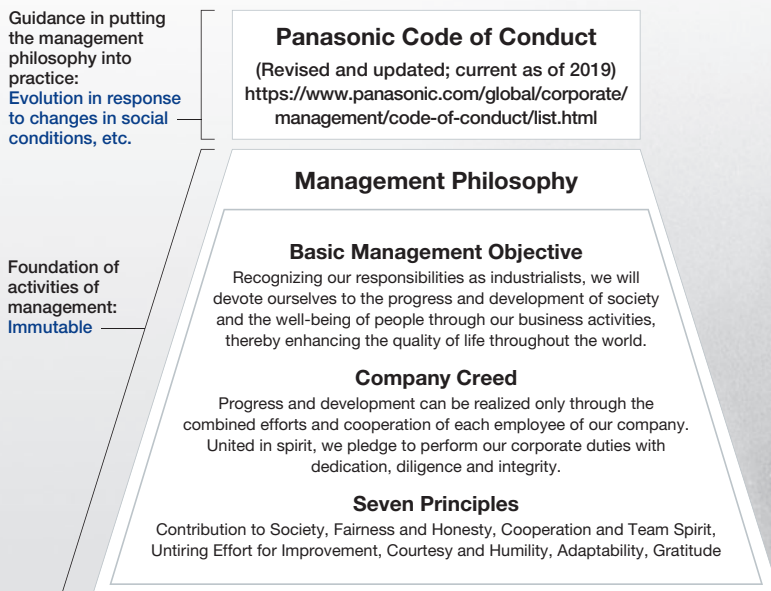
Guidance in putting the management philosophy into practice:
Evolution in response to changes in social conditions, etc.

Panasonic Code of Conduct
(Revised and updated; current as of 2019)
https://www.panasonic.com/global/corporate/management/code-of-conduct/list.html

Foundation of activities of management:
Immutable

Management Philosophy

Basic Management Objective
Recognizing our responsibilities as industrialists, we will devote ourselves to the progress and development of society and the well-being of people through our business activities, thereby enhancing the quality of life throughout the world.

Company Creed
Progress and development can be realized only through the combined efforts and cooperation of each employee of our company. United in spirit, we pledge to perform our corporate duties with dedication, diligence and integrity.

Seven Principles
Contribution to Society, Fairness and Honesty, Cooperation and Team Spirit, Untiring Effort for Improvement, Courtesy and Humility, Adaptability, Gratitude